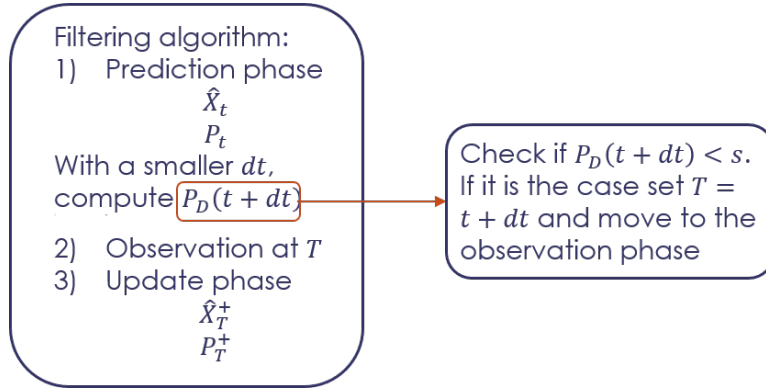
Filtering algorithm:
1) Prediction phase
$\hat{X}_t$
$P_t$
With a smaller $dt$, compute $P_D(t+dt)$

2) Observation at $T$
3) Update phase
$\hat{X}_T^+$
$P_T^+$

Check if $P_D(t+dt) < s$. If it is the case set $T = t + dt$ and move to the observation phase